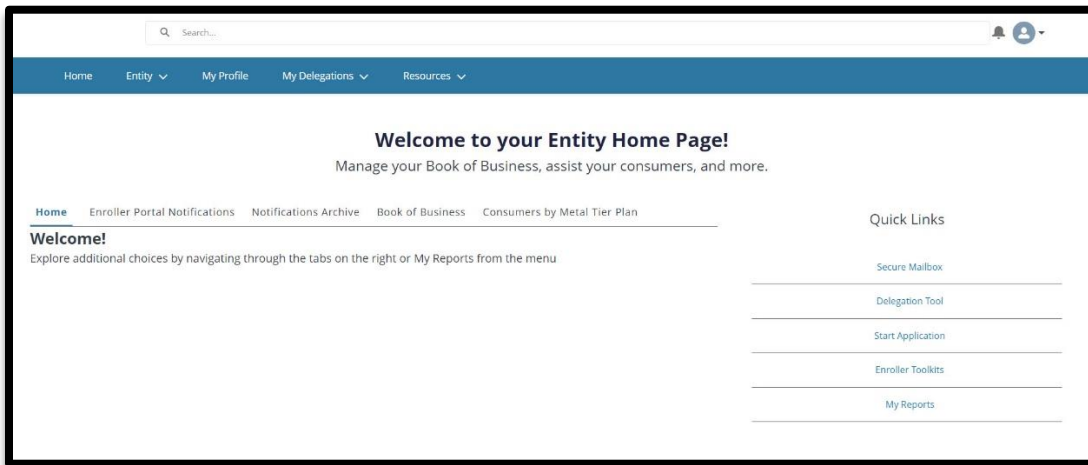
Search...

Home Entity My Profile My Delegations Resources

Welcome to your Entity Home Page!

Manage your Book of Business, assist your consumers, and more.

Home Enroller Portal Notifications Notifications Archive Book of Business Consumers by Metal Tier Plan

Welcome!

Explore additional choices by navigating through the tabs on the right or My Reports from the menu

Quick Links

Secure Mailbox

Delegation Tool

Start Application

Enroller Toolkits

My Reports